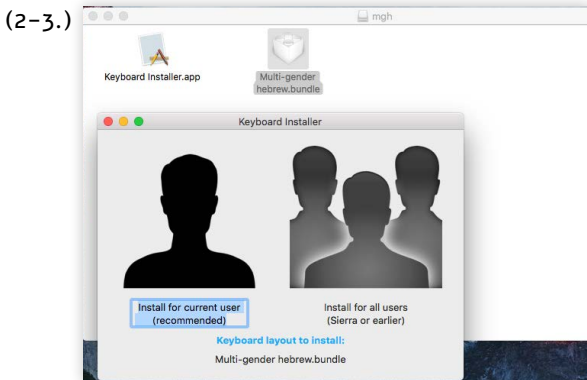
(2-3.)

mgh

Keyboard Installer.app

Multi-gender hebrew.bundle

Keyboard Installer

Install for current user (recommended)

Install for all users (Sierra or earlier)

Keyboard layout to install:

Multi-gender hebrew.bundle